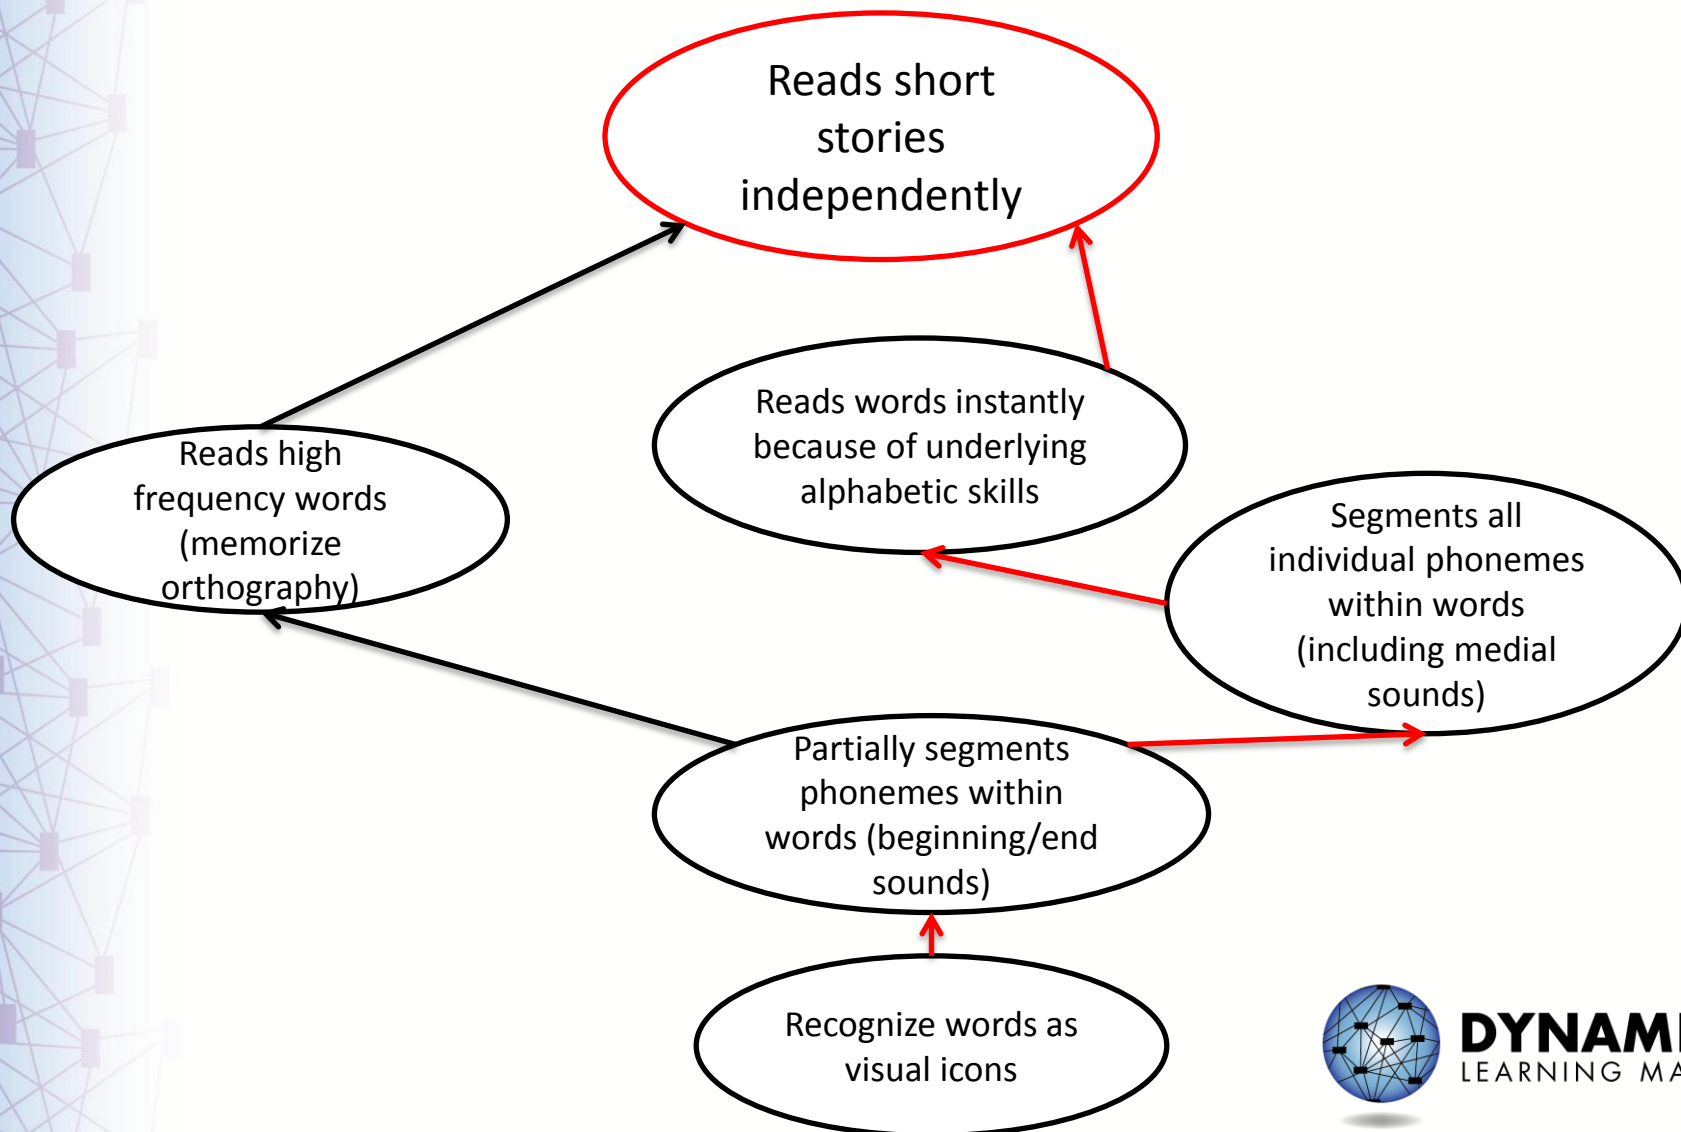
Reads short stories independently

Reads high frequency words (memorize orthography)

Reads words instantly because of underlying alphabetic skills

Segments all individual phonemes within words (including medial sounds)

Partially segments phonemes within words (beginning/end sounds)

Recognize words as visual icons

DYNAM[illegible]
LEARNING MA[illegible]